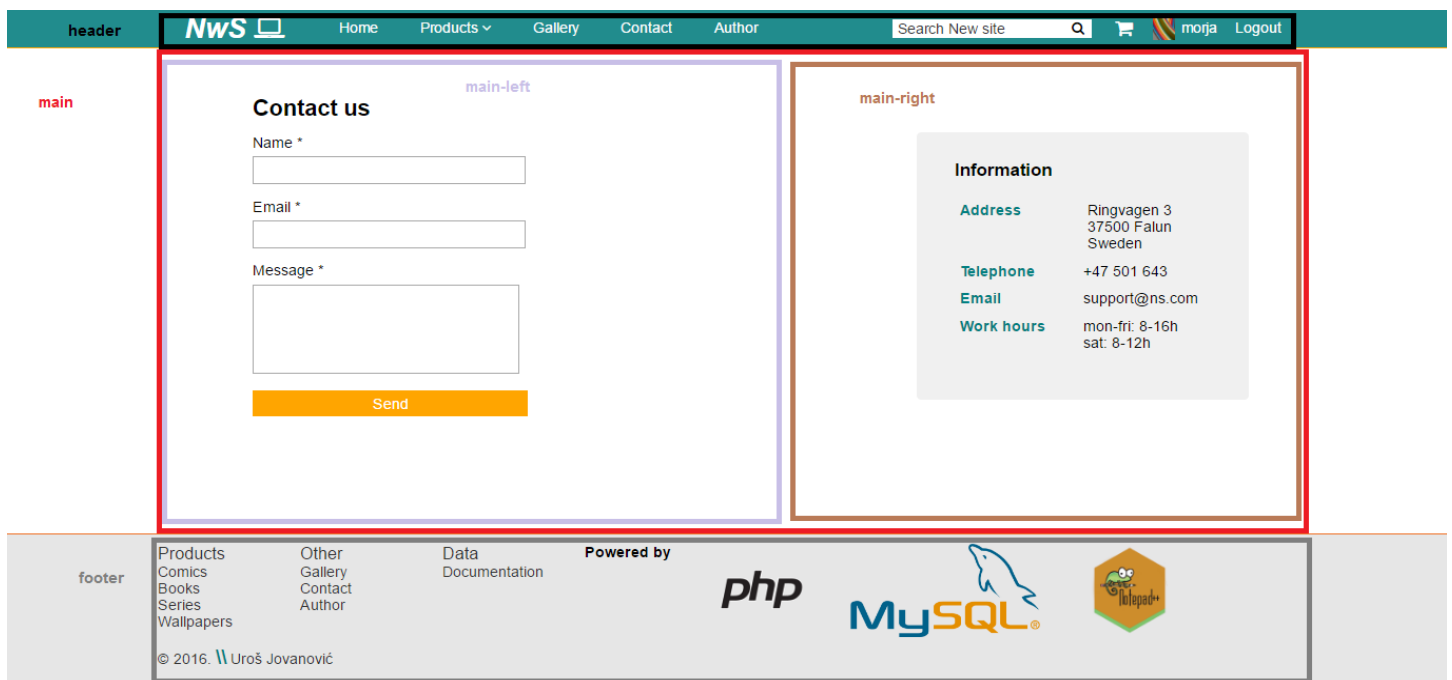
header

NwS

Home Products Gallery Contact Author

Search New site

morja Logout

main

main-left

Contact us

Name *

Email *

Message *

Send

main-right

Information

| Address | Ringvagen 3 37500 Falun Sweden |
|---|---|
| Telephone | +47 501 643 |
| Email | support@ns.com |
| Work hours | mon-fri: 8-16h sat: 8-12h |

footer

Products
Comics
Books
Series
Wallpapers

Other
Gallery
Contact
Author

Data
Documentation

Powered by

php

MySQL

Notepad++

© 2016. \\ Uroš Jovanović